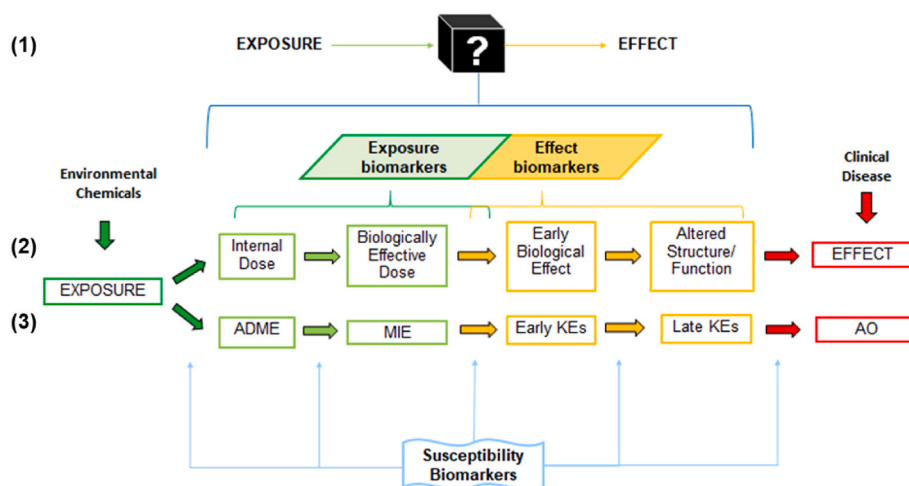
(1)

EXPOSURE

?

EFFECT

Exposure biomarkers

Effect biomarkers

Environmental Chemicals

Clinical Disease

(2)

Internal Dose

Biologically Effective Dose

Early Biological Effect

Altered Structure/ Function

EFFECT

EXPOSURE

(3)

ADME

MIE

Early KEs

Late KEs

AO

Susceptibility Biomarkers